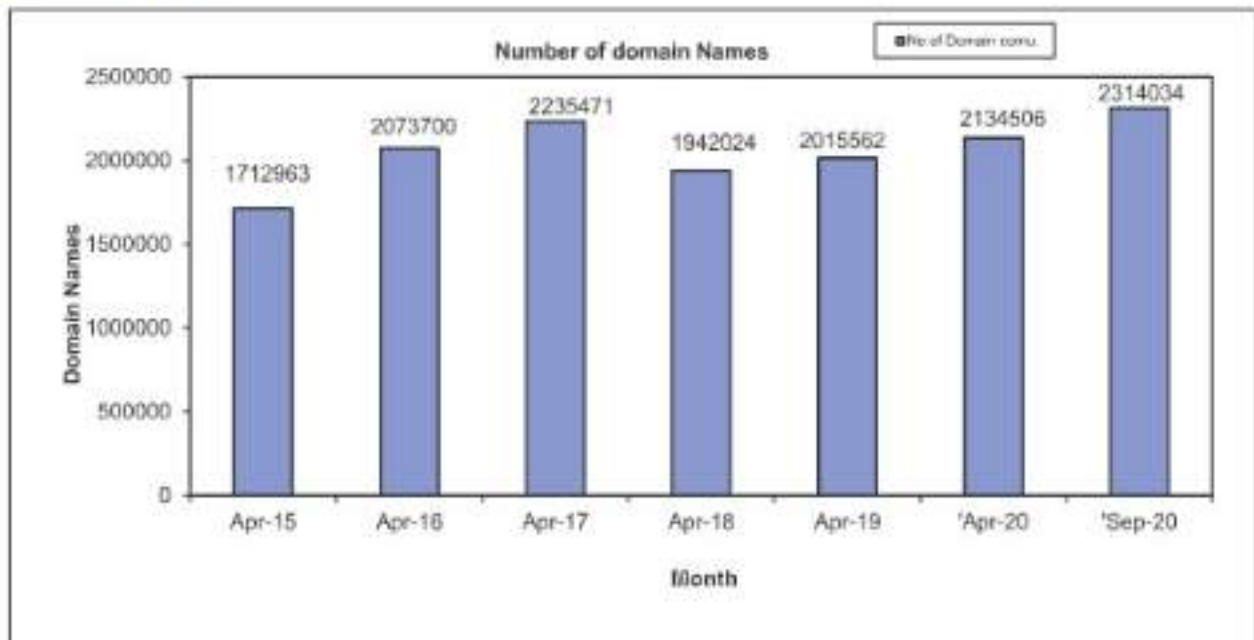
Number of domain Names

No of Domain comu.

Domain Names

2500000
2000000
1500000
1000000
500000
0

1712963
2073700
2235471
1942024
2015562
2134506
2314034

Apr-15
Apr-16
Apr-17
Apr-18
Apr-19
'Apr-20
'Sep-20

Month